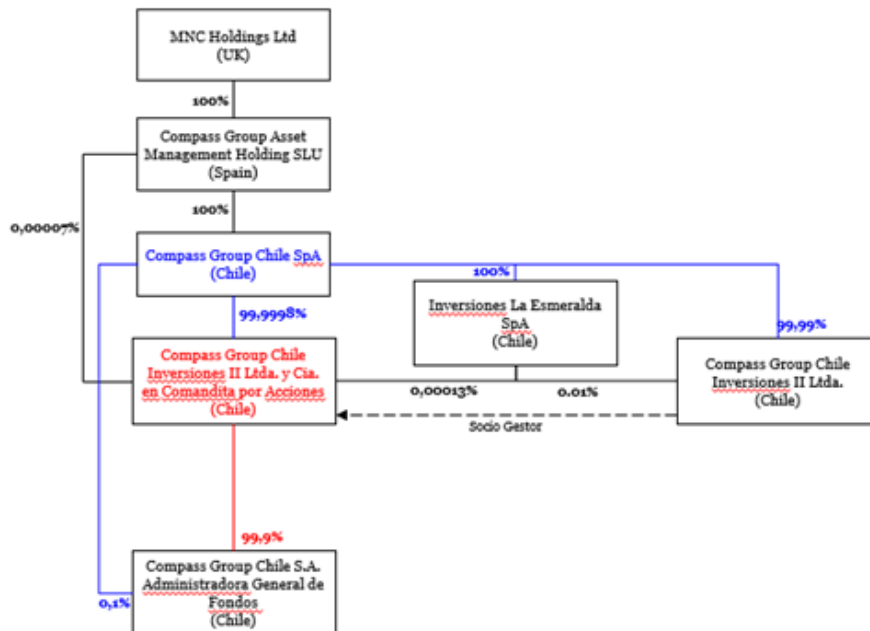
MNC Holdings Ltd
(UK)

100%

Compass Group Asset Management Holding SLU
(Spain)

100%

0,00007%

Compass Group Chile SpA
(Chile)

100%

99,9998%

Inversiones La Esmeralda SpA
(Chile)

99,99%

Compass Group Chile Inversiones II Ltda. y Cia. en Comandita por Acciones
(Chile)

0,00013%

0.01%

Compass Group Chile Inversiones II Ltda.
(Chile)

Socio Gestor

99,9%

0,1%

Compass Group Chile S.A. Administradora General de Fondos
(Chile)